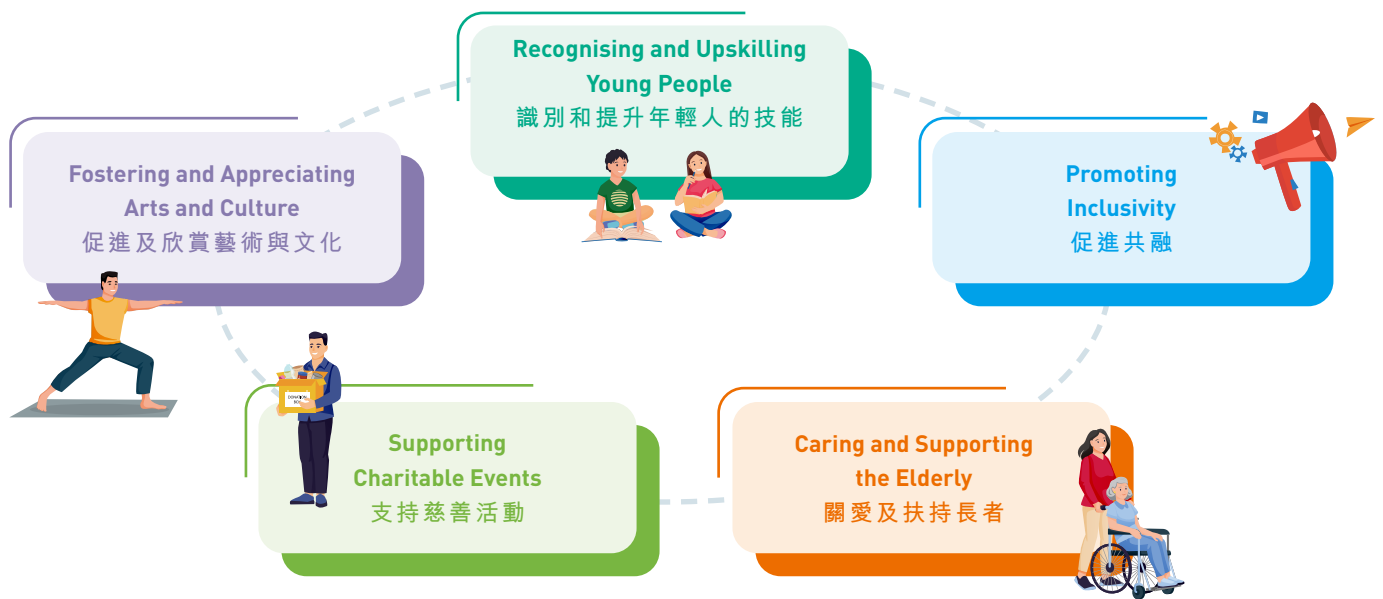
Recognising and Upskilling Young People
識別和提升年輕人的技能

Fostering and Appreciating Arts and Culture
促進及欣賞藝術與文化

Promoting Inclusivity
促進共融

DONATION BOX

Supporting Charitable Events
支持慈善活動

Caring and Supporting the Elderly
關愛及扶持長者